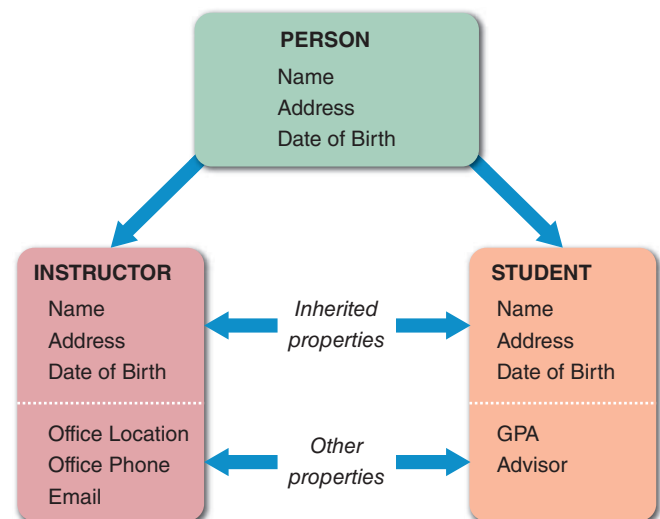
PERSON
Name
Address
Date of Birth

INSTRUCTOR
Name
Address
Date of Birth

Office Location
Office Phone
Email

*Inherited properties*

*Other properties*

STUDENT
Name
Address
Date of Birth

GPA
Advisor